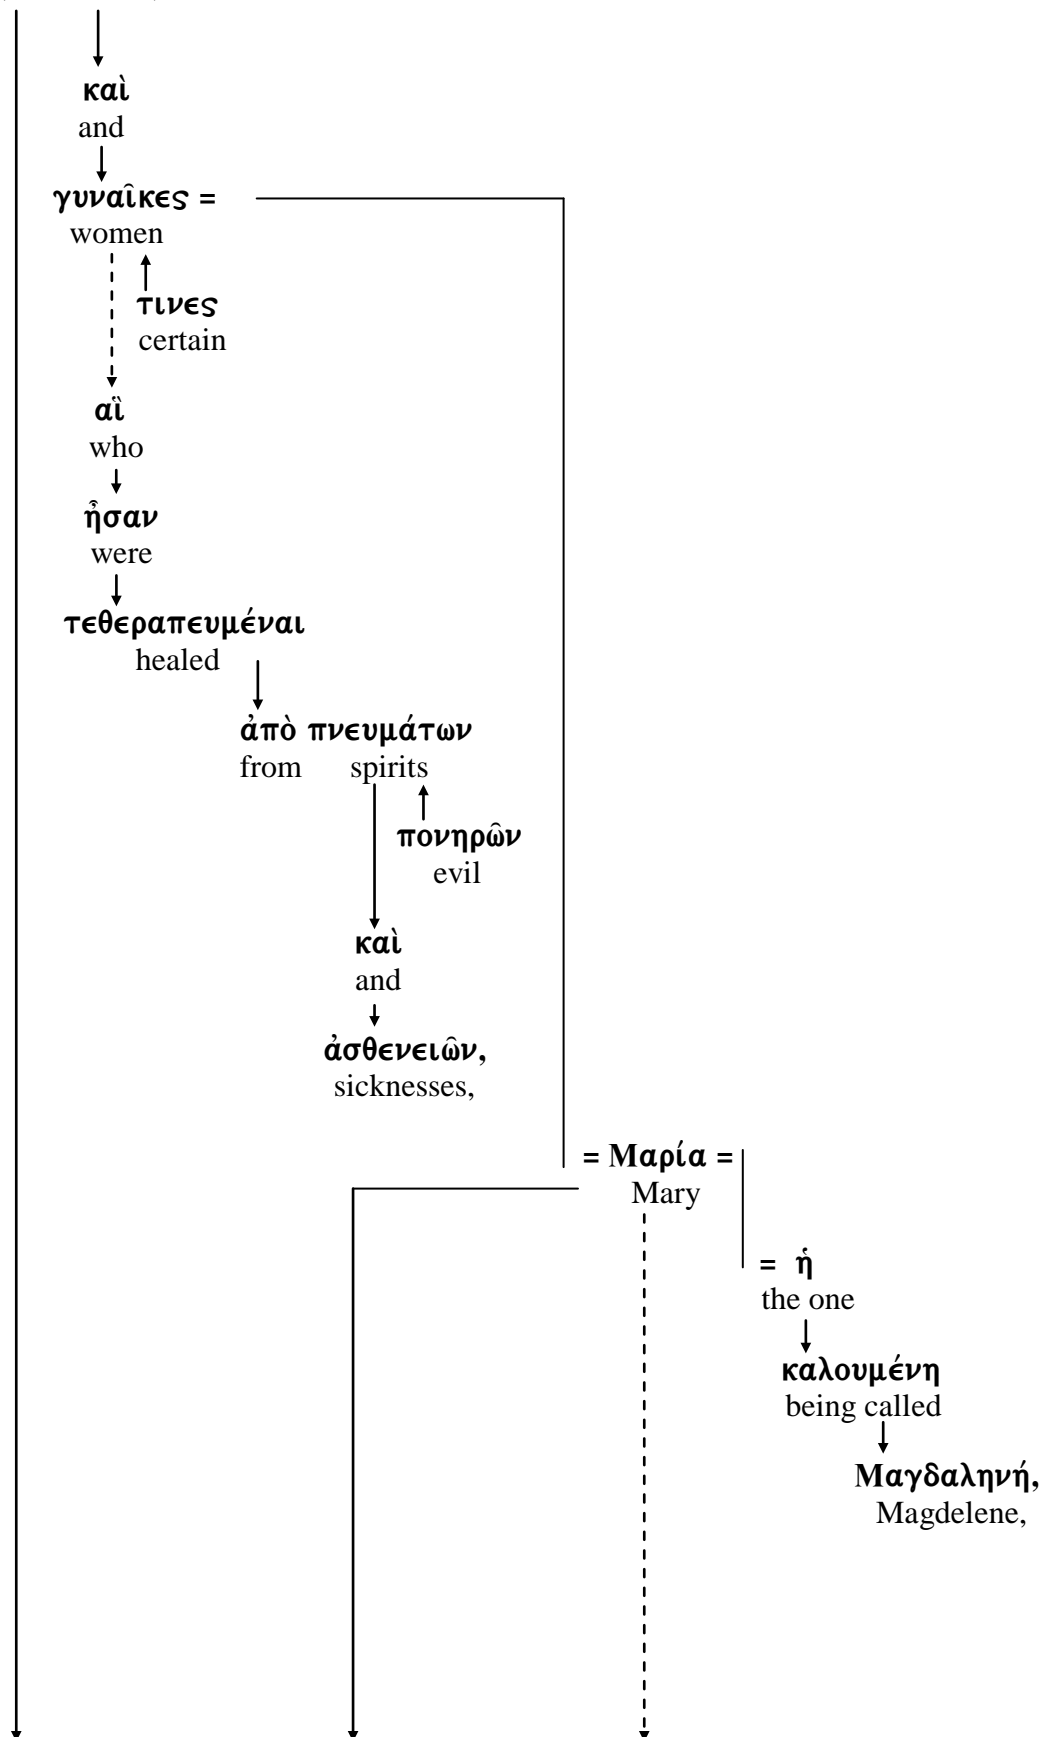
καὶ
and

γυναῖκες =
women

τινες
certain

αἳ
who

ἦσαν
were

τεθεραπευμέναι
healed

ἀπὸ πνευμάτων
from spirits

πονηρῶν
evil

καὶ
and

ἀσθενειῶν,
sicknesses,

= Μαρία =
Mary

= ἡ
the one

καλουμένη
being called

Μαγδαληνή,
Magdelene,